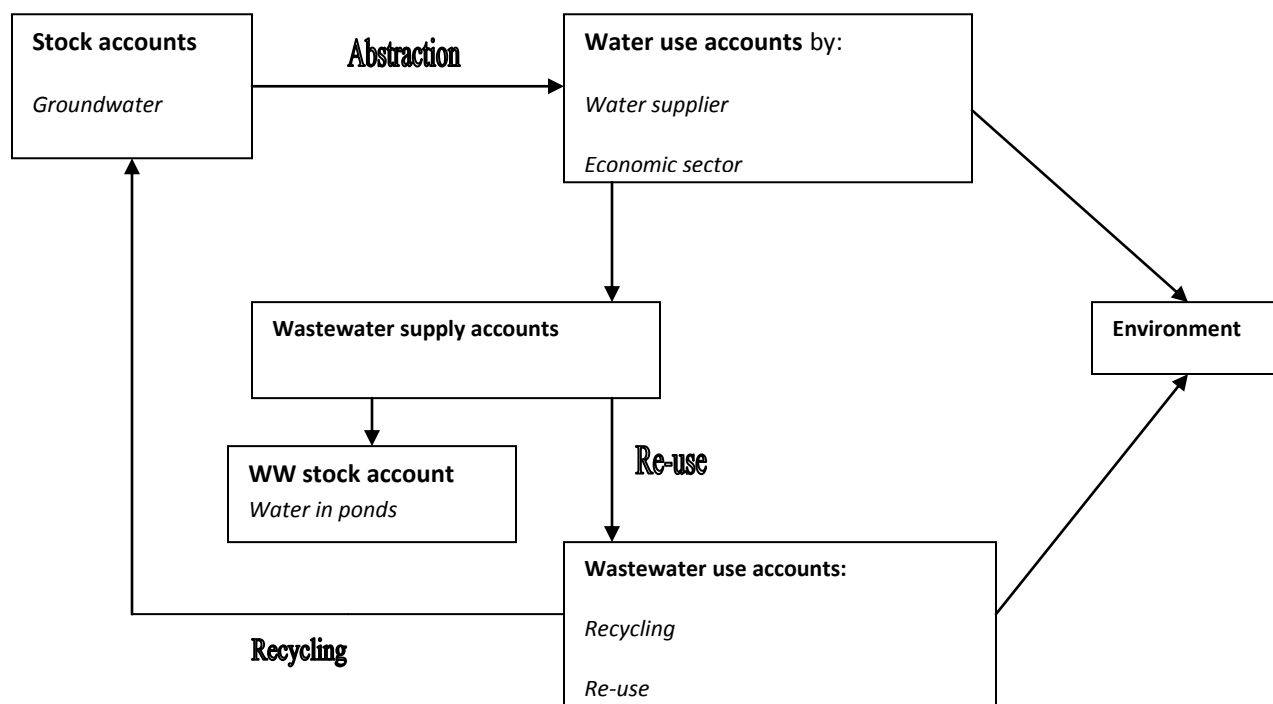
**Stock accounts**

*Groundwater*

Abstraction

**Water use accounts** by:

*Water supplier*

*Economic sector*

**Wastewater supply accounts**

**Environment**

**WW stock account**

*Water in ponds*

Re-use

**Wastewater use accounts:**

*Recycling*

*Re-use*

Recycling